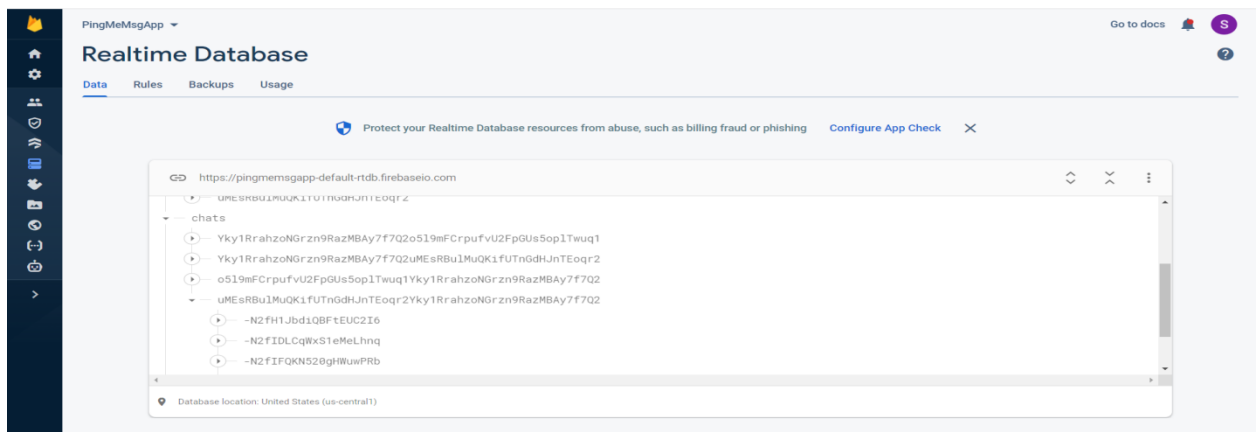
PingMeMsgApp

Go to docs

S

Realtime Database

Data Rules Backups Usage

Protect your Realtime Database resources from abuse, such as billing fraud or phishing Configure App Check

https://pingmemsgapp-default-rtdb.firebaseio.com

uMEsRBulMuQKifUTnGdHJnTEoqr2

chats

Yky1RrahzoNGrzn9RazMBAy7f7Q2o5l9mFCrpufvU2FpGUs5oplTwuq1

Yky1RrahzoNGrzn9RazMBAy7f7Q2uMEsRBulMuQKifUTnGdHJnTEoqr2

o5l9mFCrpufvU2FpGUs5oplTwuq1Yky1RrahzoNGrzn9RazMBAy7f7Q2

uMEsRBulMuQKifUTnGdHJnTEoqr2Yky1RrahzoNGrzn9RazMBAy7f7Q2

-N2fH1JbdiQBFtEUC2I6

-N2fIDLCqWxS1eMeLhnq

-N2fIFQKN520gHWuwPRb

Database location: United States (us-central1)